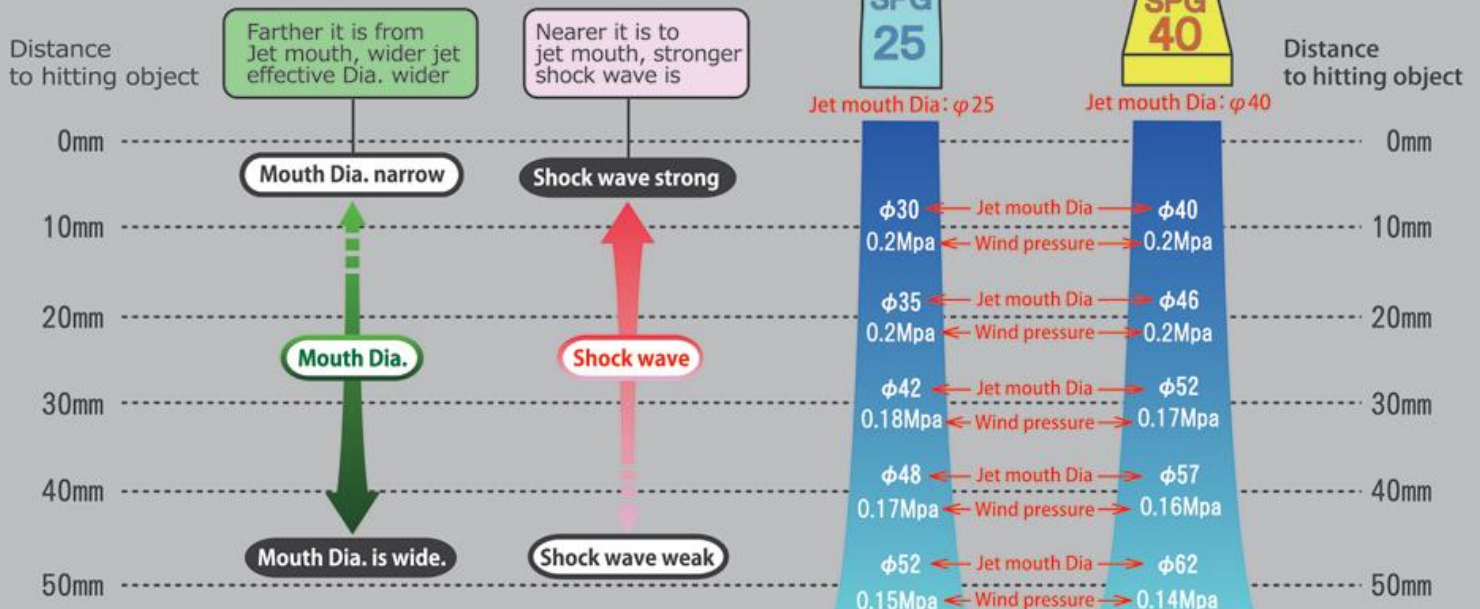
Distance to hitting object

Farther it is from Jet mouth, wider jet effective Dia. wider

Nearer it is to jet mouth, stronger shock wave is

SPG 25

SPG 40

Distance to hitting object

Jet mouth Dia: $\varphi$25

Jet mouth Dia: $\varphi$40

0mm

0mm

Mouth Dia. narrow

Shock wave strong

10mm

$\phi$30 Jet mouth Dia $\phi$40

0.2Mpa Wind pressure 0.2Mpa

10mm

20mm

$\phi$35 Jet mouth Dia $\phi$46

0.2Mpa Wind pressure 0.2Mpa

20mm

Mouth Dia.

Shock wave

30mm

$\phi$42 Jet mouth Dia $\phi$52

0.18Mpa Wind pressure 0.17Mpa

30mm

40mm

$\phi$48 Jet mouth Dia $\phi$57

0.17Mpa Wind pressure 0.16Mpa

40mm

Mouth Dia. is wide.

Shock wave weak

50mm

$\phi$52 Jet mouth Dia $\phi$62

0.15Mpa Wind pressure 0.14Mpa

50mm